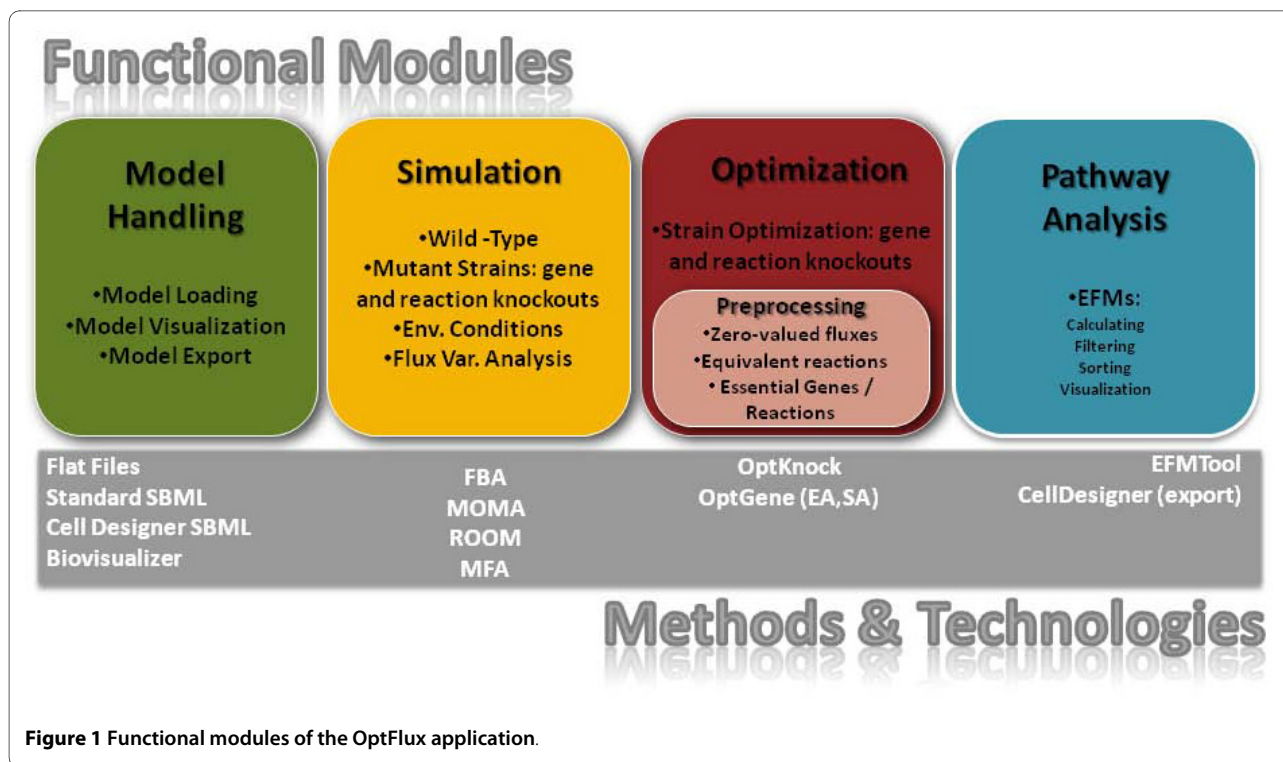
Functional Modules

Model Handling

•Model Loading
•Model Visualization
•Model Export

Simulation

•Wild -Type
•Mutant Strains: gene and reaction knockouts
•Env. Conditions
•Flux Var. Analysis

Optimization

•Strain Optimization: gene and reaction knockouts

Preprocessing
•Zero-valued fluxes
•Equivalent reactions
• Essential Genes / Reactions

Pathway Analysis

•EFMs:
Calculating
Filtering
Sorting
Visualization

Flat Files
Standard SBML
Cell Designer SBML
Biovisualizer

FBA
MOMA
ROOM
MFA

OptKnock
OptGene (EA,SA)

EFMTool
CellDesigner (export)

Methods & Technologies

Figure 1 Functional modules of the OptFlux application.